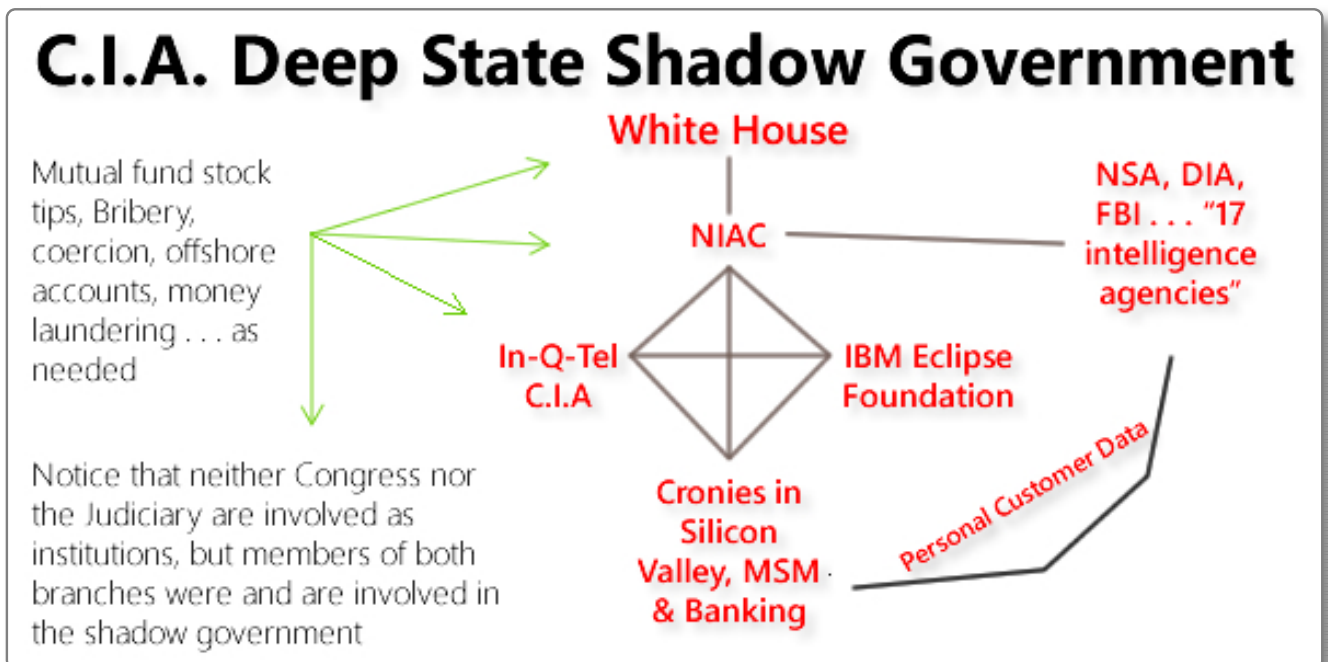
C.I.A. Deep State Shadow Government

White House

NIAC

NSA, DIA, FBI . . . "17 intelligence agencies"

Mutual fund stock tips, Bribery, coercion, offshore accounts, money laundering . . . as needed

In-Q-Tel C.I.A

IBM Eclipse Foundation

Cronies in Silicon Valley, MSM & Banking

Personal Customer Data

Notice that neither Congress nor the Judiciary are involved as institutions, but members of both branches were and are involved in the shadow government